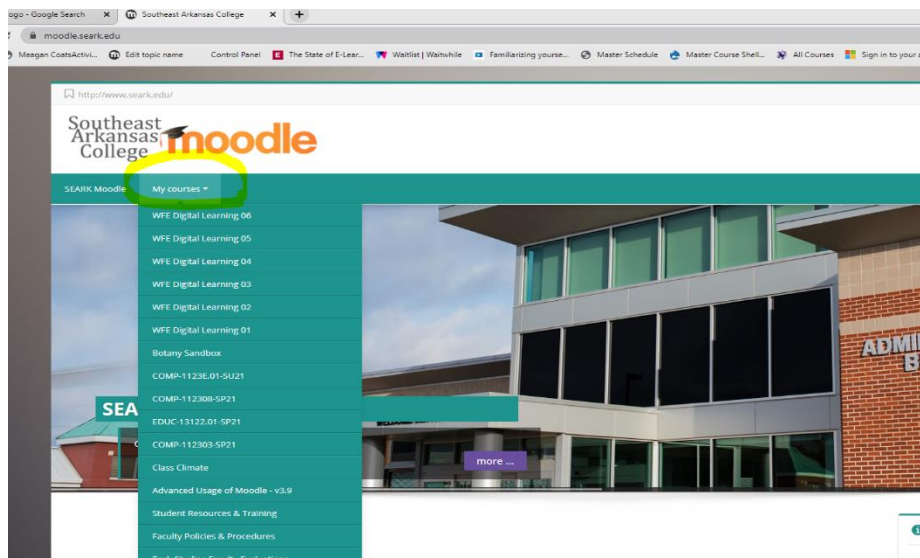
ogo - Google Search ✕ Southeast Arkansas College ✕ +

moodle.seark.edu

Meagan CoatsActivi... Edit topic name Control Panel The State of E-Lear... Waitlist | Waitwhile Familiarizing yourse... Master Schedule Master Course Shell... All Courses Sign in to your

http://www.seark.edu/

Southeast Arkansas College moodle

SEARK Moodle My courses

WFE Digital Learning 06
WFE Digital Learning 05
WFE Digital Learning 04
WFE Digital Learning 03
WFE Digital Learning 02
WFE Digital Learning 01
Botany Sandbox
COMP-1123E.01-SU21
COMP-112308-SP21
EDUC-13122.01-SP21
COMP-112303-SP21
Class Climate
Advanced Usage of Moodle - v3.9
Student Resources & Training
Faculty Policies & Procedures
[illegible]

SEA

more ...

ADM
B